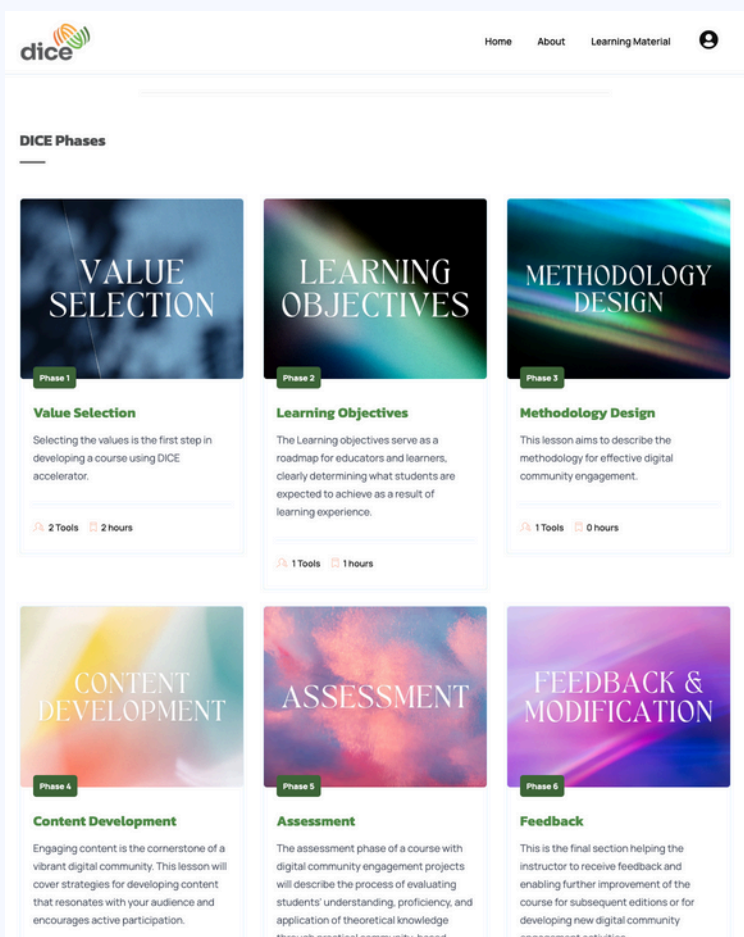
dice

Home About Learning Material

DICE Phases

VALUE SELECTION

Phase 1

Value Selection

Selecting the values is the first step in developing a course using DICE accelerator.

2 Tools 2 hours

LEARNING OBJECTIVES

Phase 2

Learning Objectives

The Learning objectives serve as a roadmap for educators and learners, clearly determining what students are expected to achieve as a result of learning experience.

1 Tools 1 hours

METHODOLOGY DESIGN

Phase 3

Methodology Design

This lesson aims to describe the methodology for effective digital community engagement.

1 Tools 0 hours

CONTENT DEVELOPMENT

Phase 4

Content Development

Engaging content is the cornerstone of a vibrant digital community. This lesson will cover strategies for developing content that resonates with your audience and encourages active participation.

ASSESSMENT

Phase 5

Assessment

The assessment phase of a course with digital community engagement projects will describe the process of evaluating students' understanding, proficiency, and application of theoretical knowledge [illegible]

FEEDBACK & MODIFICATION

Phase 6

Feedback

This is the final section helping the instructor to receive feedback and enabling further improvement of the course for subsequent editions or for developing new digital community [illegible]